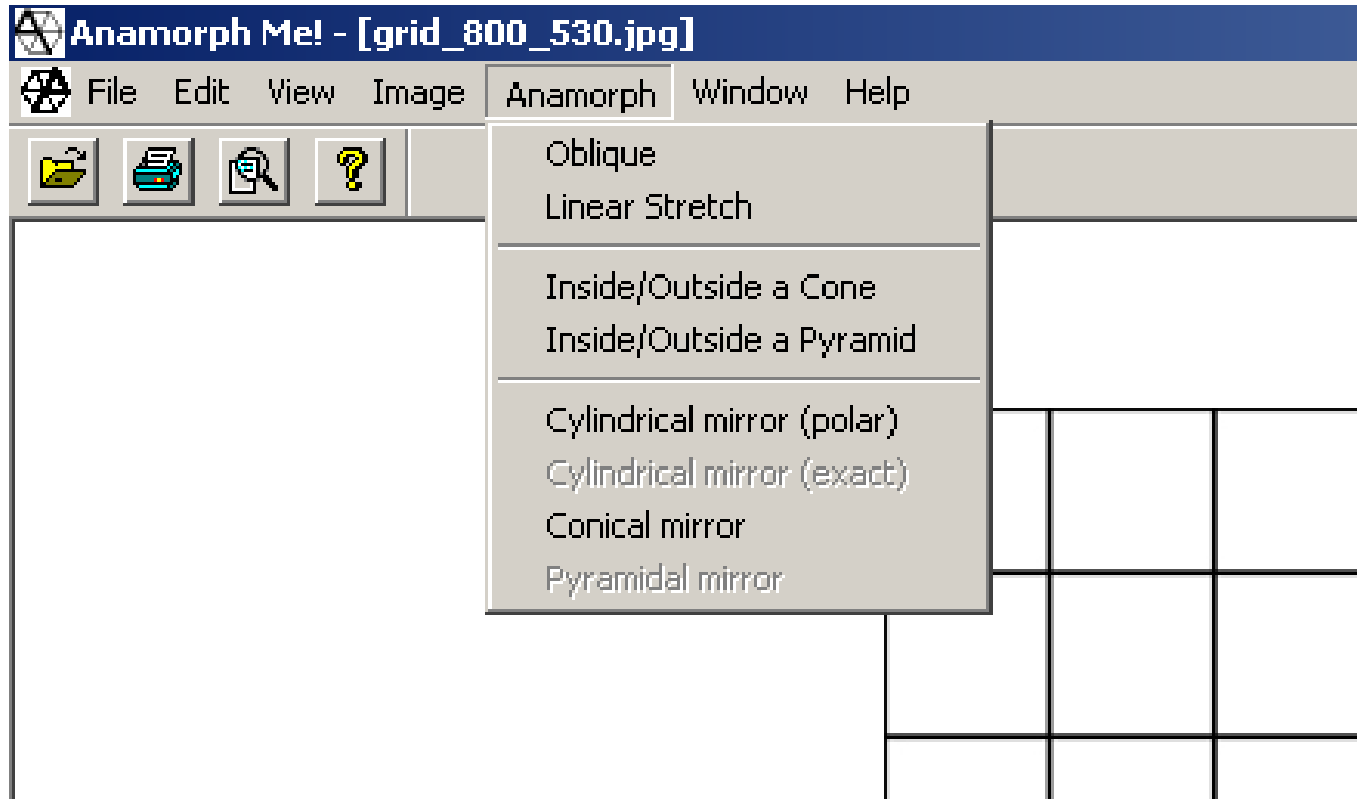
Anamorph Me! - [grid_800_530.jpg]

File Edit View Image Anamorph Window Help

Oblique
Linear Stretch

Inside/Outside a Cone
Inside/Outside a Pyramid

Cylindrical mirror (polar)
Cylindrical mirror (exact)
Conical mirror
Pyramidal mirror